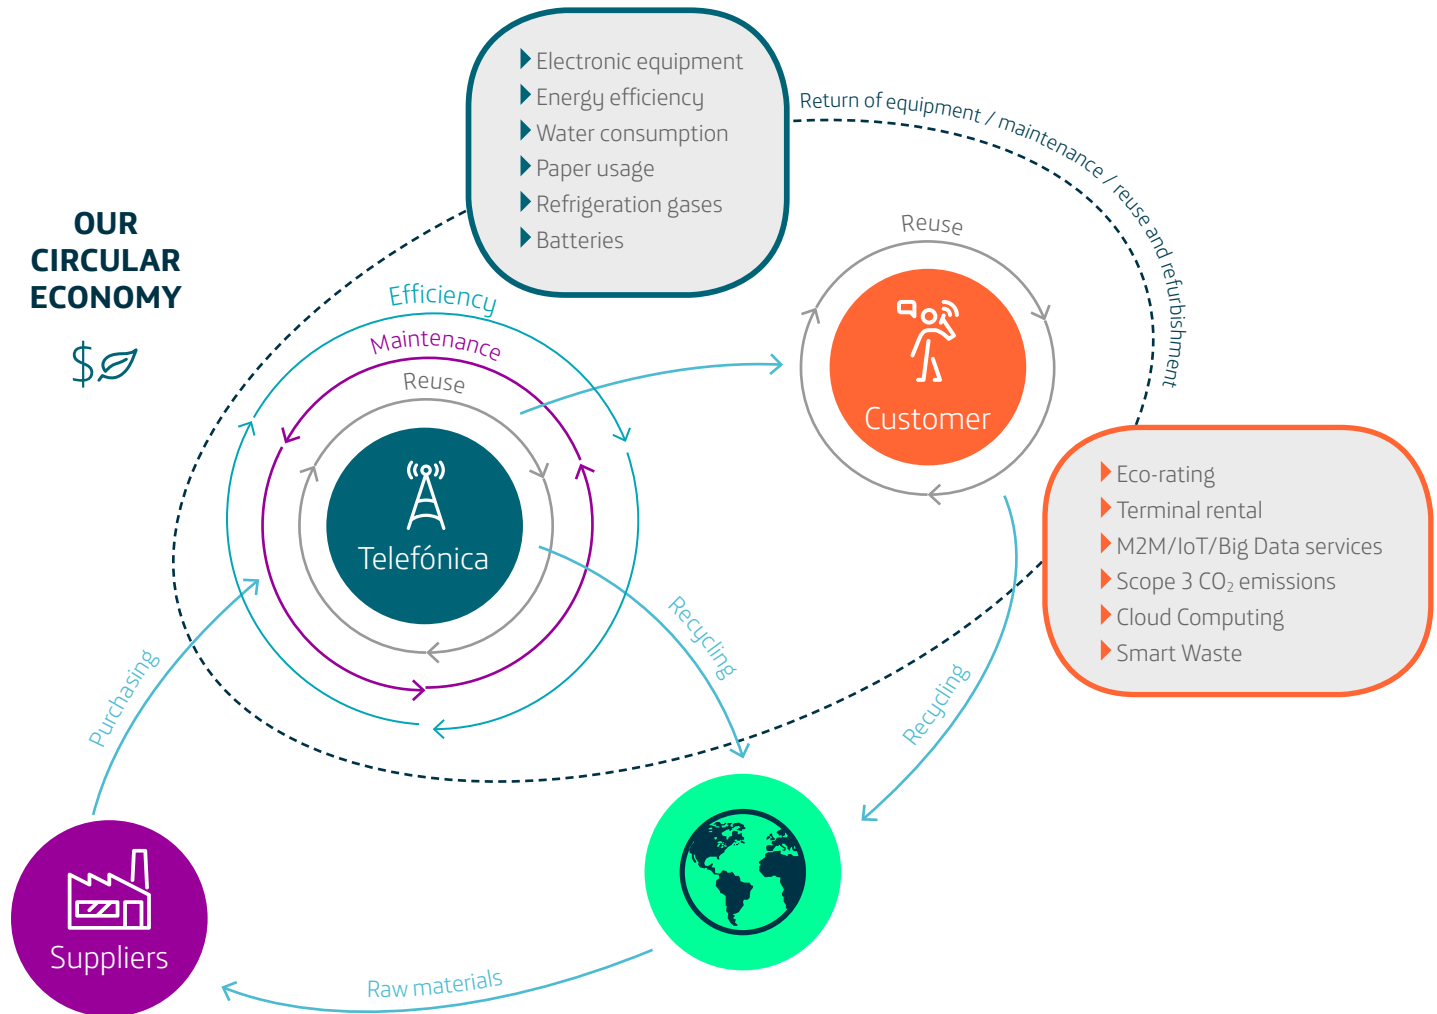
OUR CIRCULAR ECONOMY

Electronic equipment
Energy efficiency
Water consumption
Paper usage
Refrigeration gases
Batteries

Return of equipment / maintenance / reuse and refurbishment

Efficiency
Maintenance
Reuse
Telefónica

Reuse
Customer

Eco-rating
Terminal rental
M2M/IoT/Big Data services
Scope 3 $CO_2$ emissions
Cloud Computing
Smart Waste

Recycling
Recycling
Purchasing
Suppliers
Raw materials